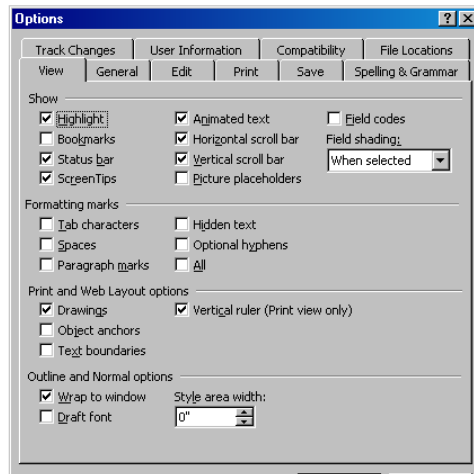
Options

?
X

Track Changes
User Information
Compatibility
File Locations
View
General
Edit
Print
Save
Spelling & Grammar

Show
Highlight
Animated text
Field codes
Bookmarks
Horizontal scroll bar
Field shading:
Status bar
Vertical scroll bar
When selected
ScreenTips
Picture placeholders

Formatting marks
Tab characters
Hidden text
Spaces
Optional hyphens
Paragraph marks
All

Print and Web Layout options
Drawings
Vertical ruler (Print view only)
Object anchors
Text boundaries

Outline and Normal options
Wrap to window
Style area width:
Draft font
0"